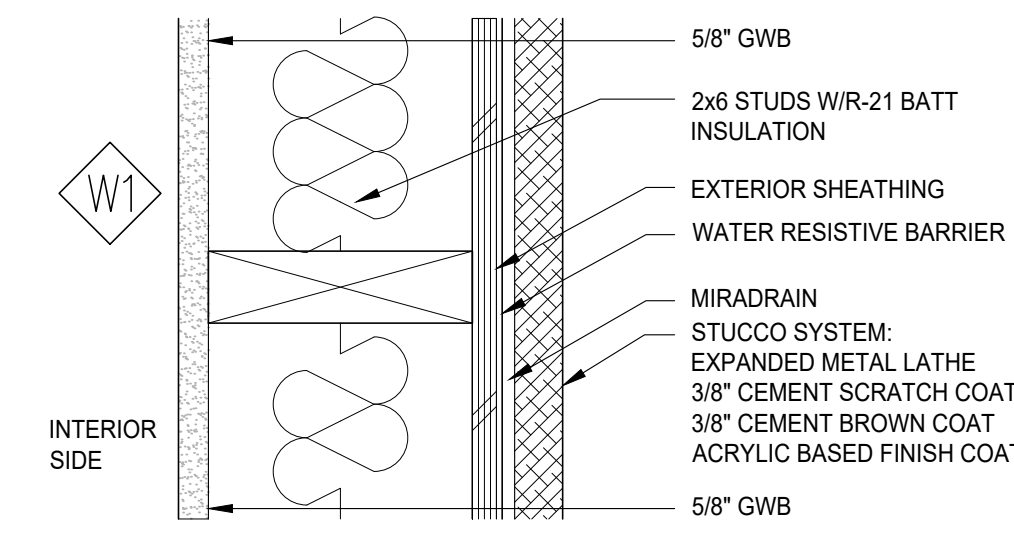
W1

INTERIOR SIDE

5/8" GWB

2x6 STUDS W/R-21 BATT INSULATION

EXTERIOR SHEATHING

WATER RESISTIVE BARRIER

MIRADRAIN

STUCCO SYSTEM:
EXPANDED METAL LATHE
3/8" CEMENT SCRATCH COAT
3/8" CEMENT BROWN COAT
ACRYLIC BASED FINISH COAT

5/8" GWB